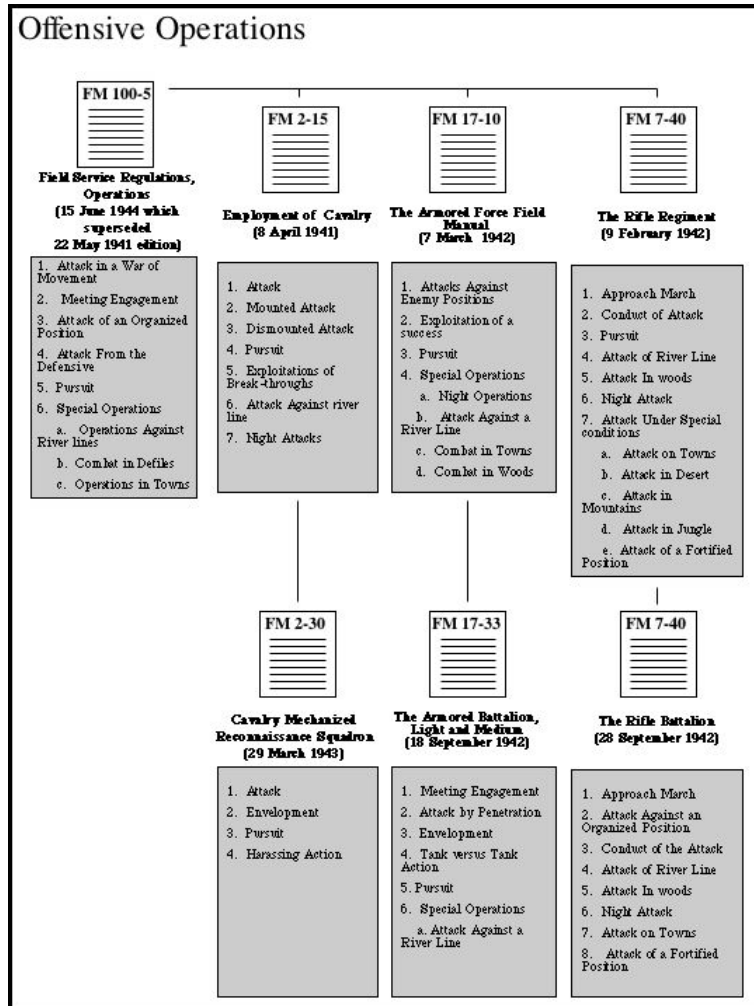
Offensive Operations

FM 100-5

Field Service Regulations, Operations (15 June 1944 which superseded 22 May 1941 edition)

1. Attack in a War of Movement
2. Meeting Engagement
3. Attack of an Organized Position
4. Attack From the Defensive
5. Pursuit
6. Special Operations
a. Operations Against River lines
b. Combat in Defiles
c. Operations in Towns

FM 2-15

Employment of Cavalry (8 April 1941)

1. Attack
2. Mounted Attack
3. Dismounted Attack
4. Pursuit
5. Exploitations of Break-throughs
6. Attack Against river line
7. Night Attacks

FM 2-30

Cavalry Mechanized Reconnaissance Squadron (29 March 1943)

1. Attack
2. Envelopment
3. Pursuit
4. Harassing Action

FM 17-10

The Armored Force Field Manual (7 March 1942)

1. Attacks Against Enemy Positions
2. Exploitation of a success
3. Pursuit
4. Special Operations
a. Night Operations
b. Attack Against a River Line
c. Combat in Towns
d. Combat in Woods

FM 17-33

The Armored Battalion, Light and Medium (18 September 1942)

1. Meeting Engagement
2. Attack by Penetration
3. Envelopment
4. Tank versus Tank Action
5. Pursuit
6. Special Operations
a. Attack Against a River Line

FM 7-40

The Rifle Regiment (9 February 1942)

1. Approach March
2. Conduct of Attack
3. Pursuit
4. Attack of River Line
5. Attack In woods
6. Night Attack
7. Attack Under Special conditions
a. Attack on Towns
b. Attack in Desert
c. Attack in Mountains
d. Attack in Jungle
e. Attack of a Fortified Position

FM 7-40

The Rifle Battalion (28 September 1942)

1. Approach March
2. Attack Against an Organized Position
3. Conduct of the Attack
4. Attack of River Line
5. Attack In woods
6. Night Attack
7. Attack on Towns
8. Attack of a Fortified Position